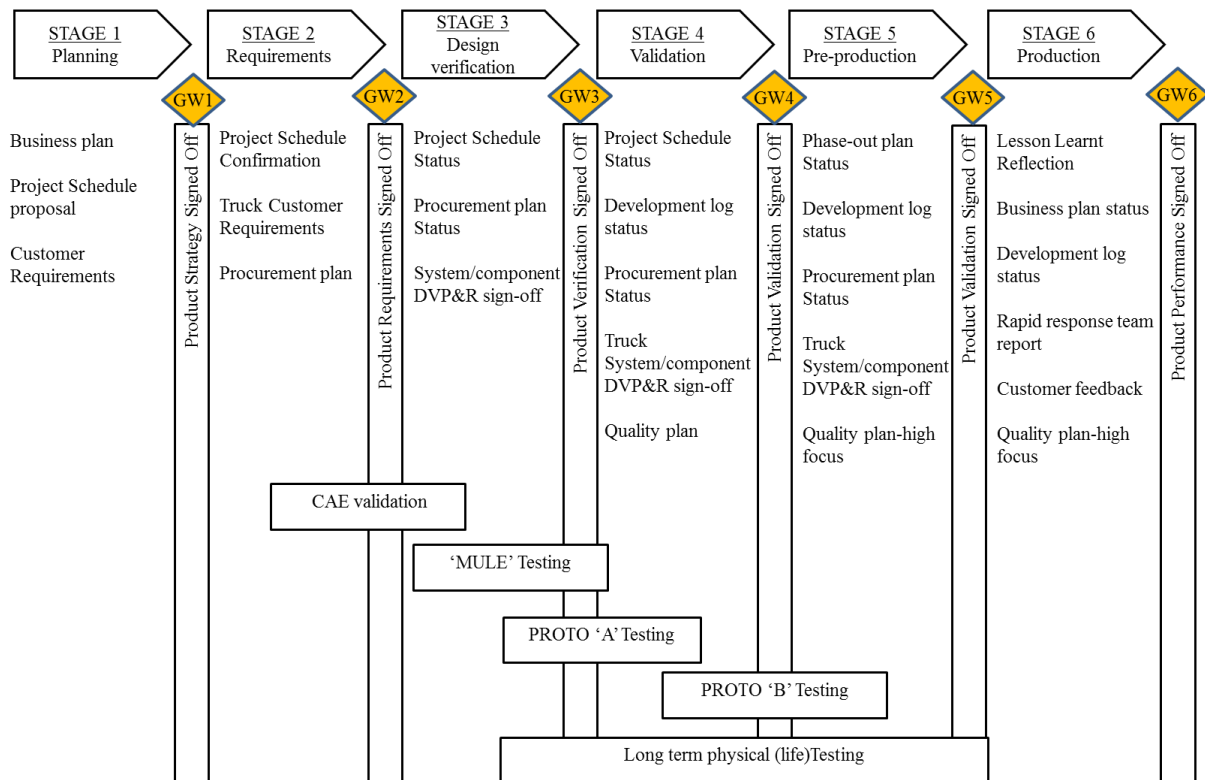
STAGE 1
Planning

STAGE 2
Requirements

STAGE 3
Design verification

STAGE 4
Validation

STAGE 5
Pre-production

STAGE 6
Production

GW1

GW2

GW3

GW4

GW5

GW6

Business plan

Project Schedule proposal

Customer Requirements

Product Strategy Signed Off

Project Schedule Confirmation

Truck Customer Requirements

Procurement plan

Product Requirements Signed Off

Project Schedule Status

Procurement plan Status

System/component DVP&R sign-off

Product Verification Signed Off

Project Schedule Status

Development log status

Procurement plan Status

Truck System/component DVP&R sign-off

Quality plan

Product Validation Signed Off

Phase-out plan Status

Development log status

Procurement plan Status

Truck System/component DVP&R sign-off

Quality plan-high focus

Product Validation Signed Off

Lesson Learnt Reflection

Business plan status

Development log status

Rapid response team report

Customer feedback

Quality plan-high focus

Product Performance Signed Off

CAE validation

'MULE' Testing

PROTO 'A' Testing

PROTO 'B' Testing

Long term physical (life)Testing